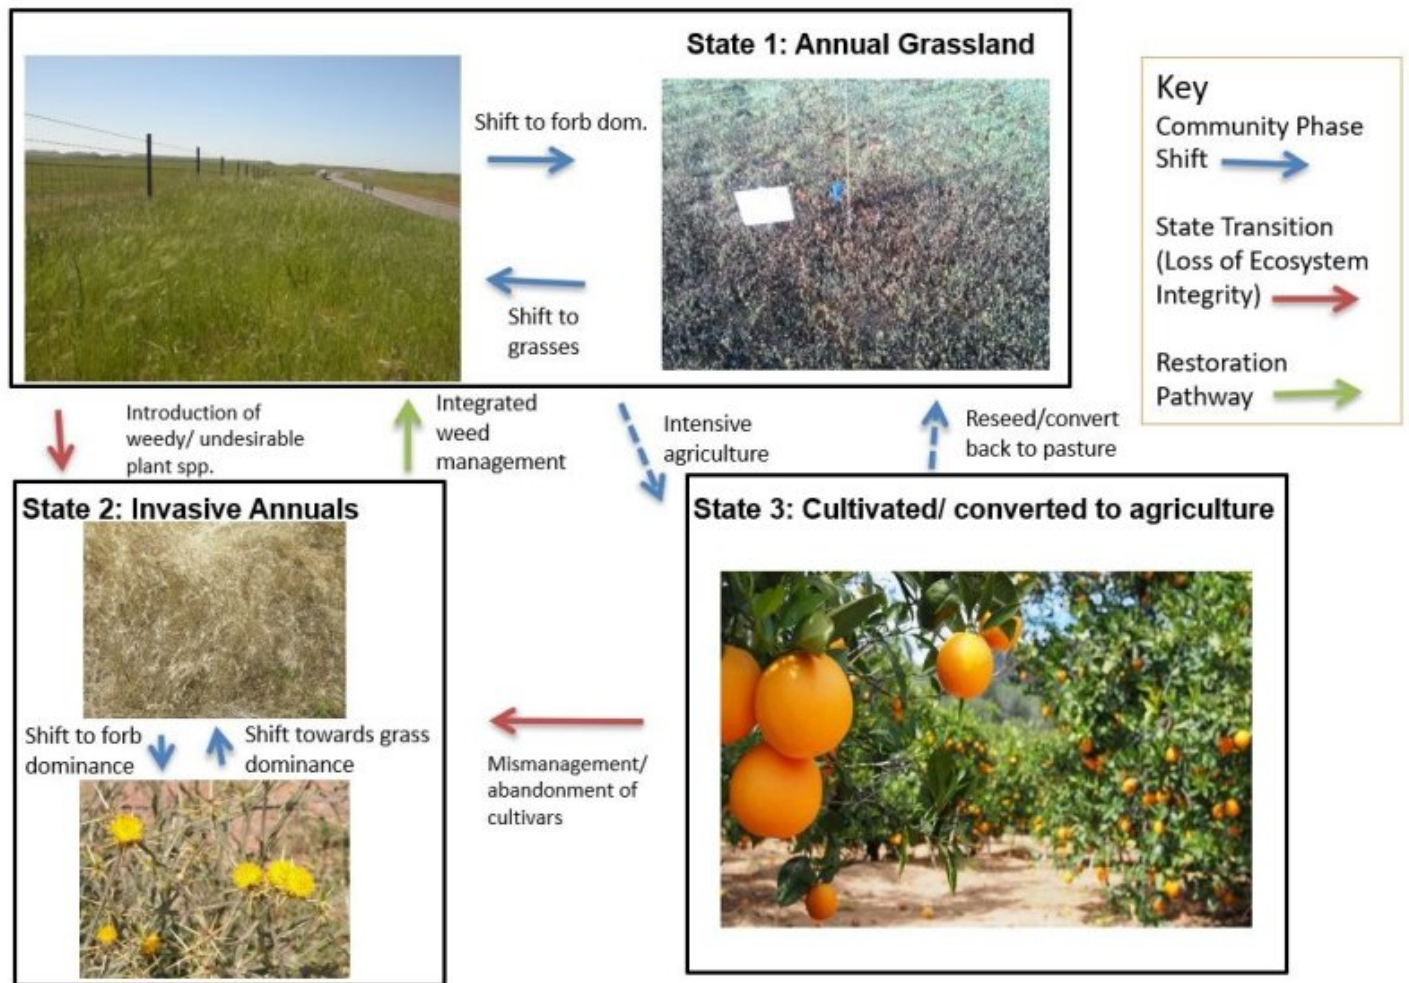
State 1: Annual Grassland

Shift to forb dom.

Shift to grasses

Key

Community Phase Shift

State Transition (Loss of Ecosystem Integrity)

Restoration Pathway

Introduction of weedy/ undesirable plant spp.

Integrated weed management

Intensive agriculture

Reseed/convert back to pasture

State 2: Invasive Annuals

Shift to forb dominance

Shift towards grass dominance

State 3: Cultivated/ converted to agriculture

Mismanagement/ abandonment of cultivars